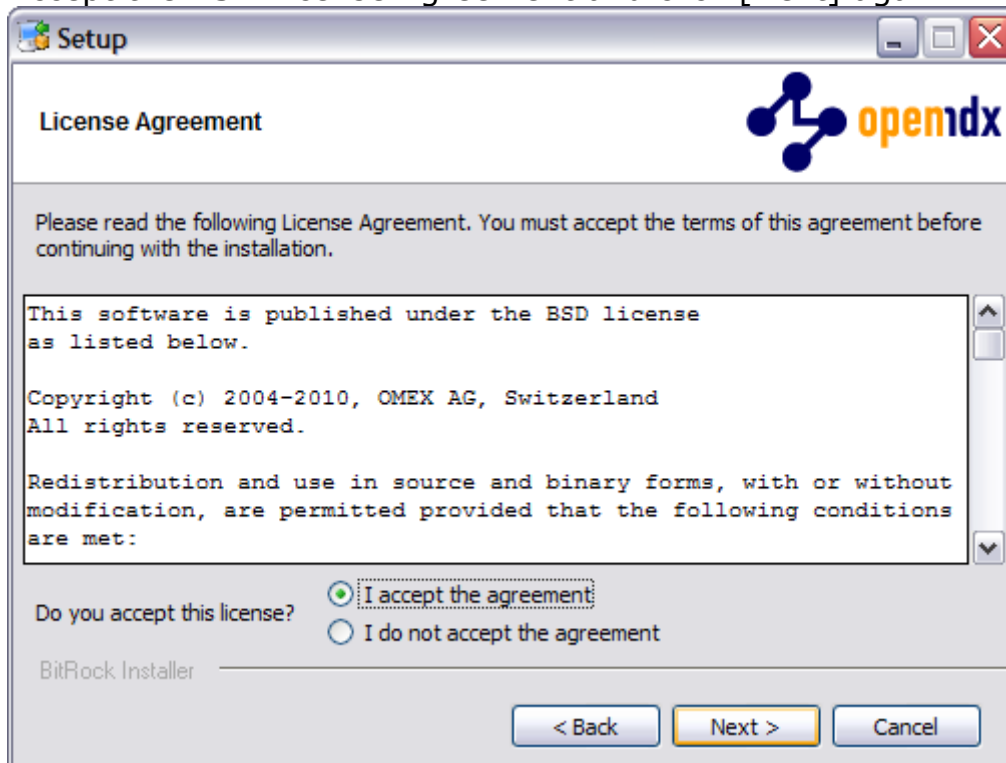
Setup

License Agreement

openmdx

Please read the following License Agreement. You must accept the terms of this agreement before continuing with the installation.

This software is published under the BSD license as listed below.

Copyright (c) 2004-2010, OMEX AG, Switzerland
All rights reserved.

Redistribution and use in source and binary forms, with or without modification, are permitted provided that the following conditions are met:

Do you accept this license?
I accept the agreement
I do not accept the agreement

BitRock Installer

< Back
Next >
Cancel